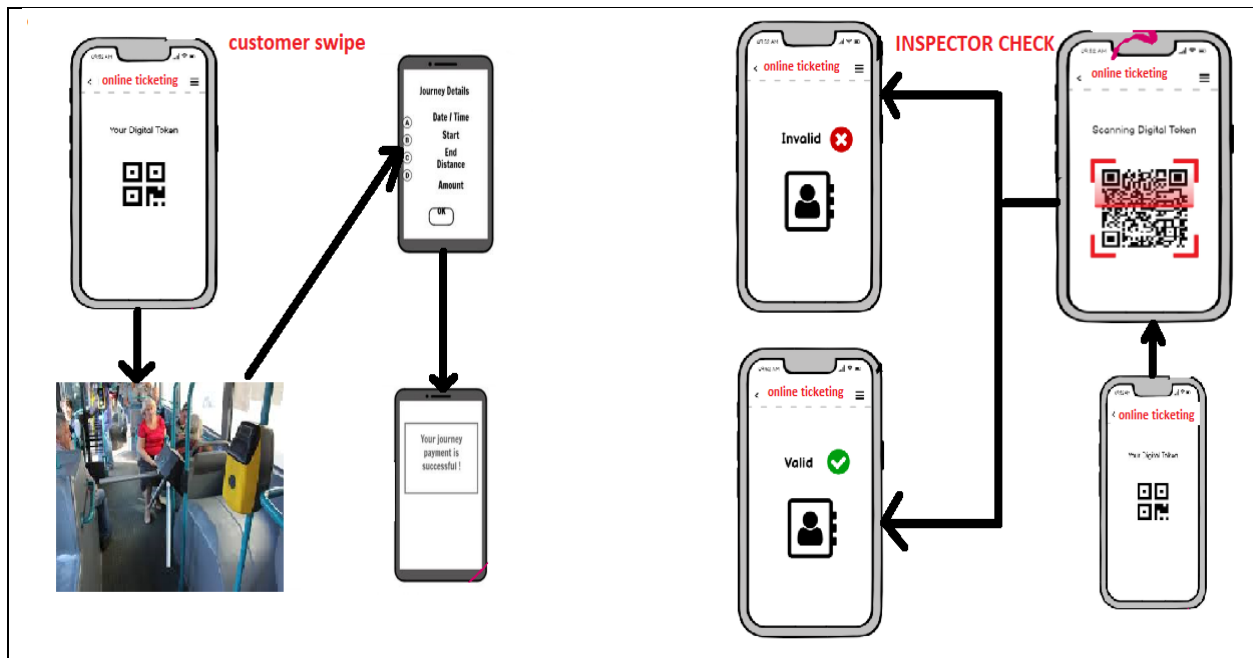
customer swipe

online ticketing

Your Digital Token

Journey Details

A Date / Time

B Start

C End Distance

D Amount

OK

Your journey payment is successful !

INSPECTOR CHECK

online ticketing

Invalid

online ticketing

Scanning Digital Token

online ticketing

Valid

online ticketing

Your Digital Token